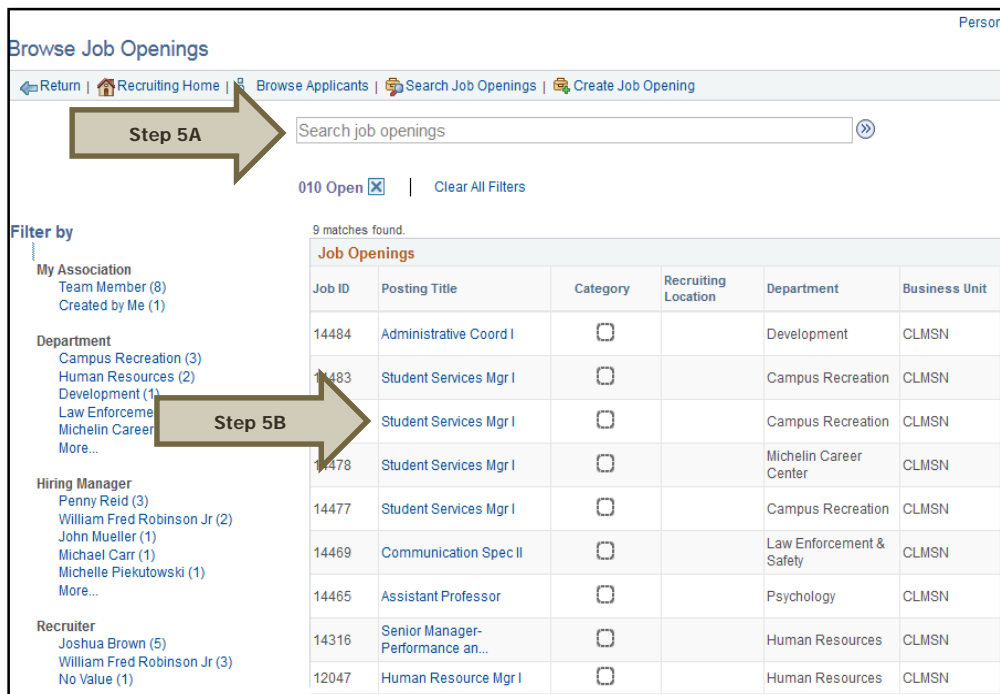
Person

Browse Job Openings

Return | Recruiting Home | Browse Applicants | Search Job Openings | Create Job Opening

Step 5A

Search job openings

010 Open | Clear All Filters

Filter by

My Association
Team Member (8)
Created by Me (1)

Department
Campus Recreation (3)
Human Resources (2)
Development (1)
Law Enforceme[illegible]
Michelin Career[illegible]
More...

Hiring Manager
Penny Reid (3)
William Fred Robinson Jr (2)
John Mueller (1)
Michael Carr (1)
Michelle Piekutowski (1)
More...

Recruiter
Joshua Brown (5)
William Fred Robinson Jr (3)
No Value (1)

9 matches found.

Job Openings

Step 5B

| Job ID | Posting Title | Category | Recruiting Location | Department | Business Unit |
|---|---|---|---|---|---|
| 14484 | Administrative Coord I | | | Development | CLMSN |
| 14483 | Student Services Mgr I | | | Campus Recreation | CLMSN |
| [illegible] | Student Services Mgr I | | | Campus Recreation | CLMSN |
| 14478 | Student Services Mgr I | | | Michelin Career Center | CLMSN |
| 14477 | Student Services Mgr I | | | Campus Recreation | CLMSN |
| 14469 | Communication Spec II | | | Law Enforcement & Safety | CLMSN |
| 14465 | Assistant Professor | | | Psychology | CLMSN |
| 14316 | Senior Manager-Performance an... | | | Human Resources | CLMSN |
| 12047 | Human Resource Mgr I | | | Human Resources | CLMSN |